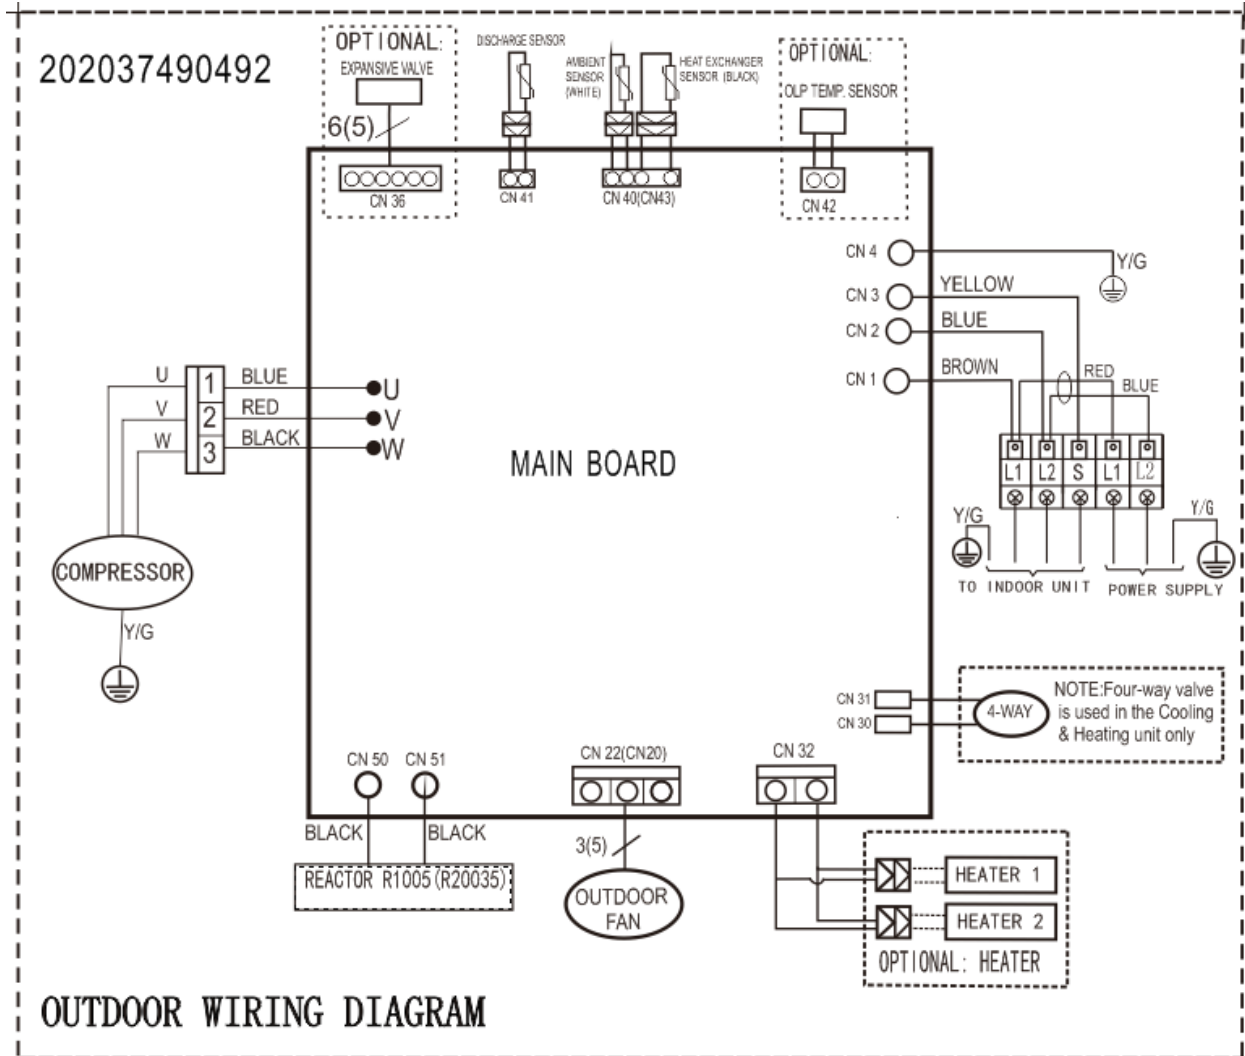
202037490492

OPTIONAL:
EXPANSIVE VALVE
6(5)
CN 36

DISCHARGE SENSOR
CN 41

AMBIENT SENSOR (WHITE)
HEAT EXCHANGER SENSOR (BLACK)
CN 40(CN43)

OPTIONAL:
OLP TEMP. SENSOR
CN 42

CN 4
Y/G
CN 3
YELLOW
CN 2
BLUE
CN 1
BROWN
RED
BLUE
L1 L2 S L1 L2
Y/G
Y/G
TO INDOOR UNIT
POWER SUPPLY

U
V
W
1
2
3
BLUE
RED
BLACK
U
V
W
COMPRESSOR
Y/G

MAIN BOARD

CN 31
CN 30
4-WAY
NOTE:Four-way valve is used in the Cooling & Heating unit only

CN 50
CN 51
BLACK
BLACK
REACTOR R1005(R20035)

CN 22(CN20)
3(5)
OUTDOOR FAN

CN 32
HEATER 1
HEATER 2
OPTIONAL: HEATER

OUTDOOR WIRING DIAGRAM